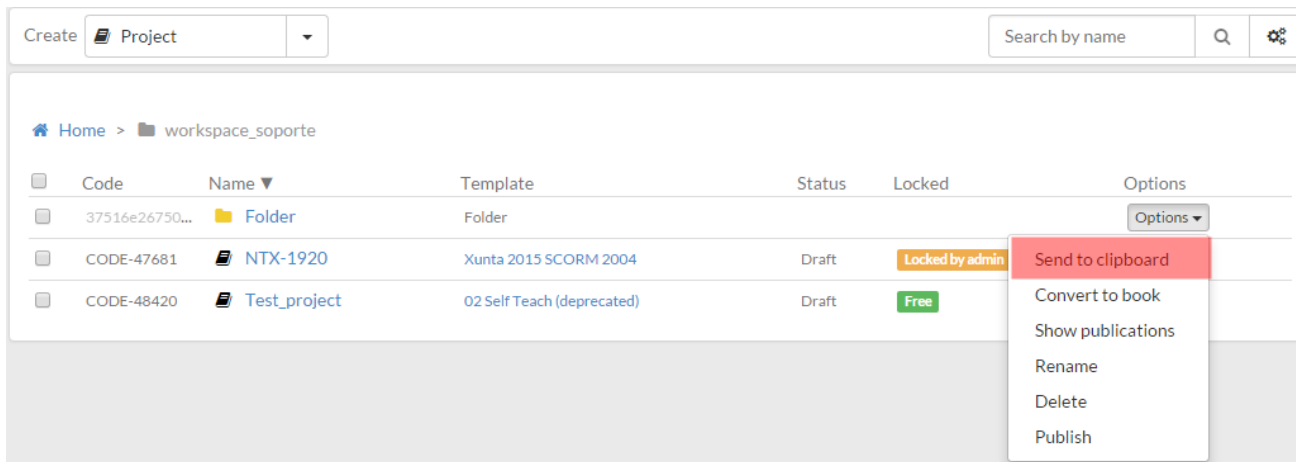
Create Project

Search by name

Home > workspace_soporte

| | Code | Name ▼ | Template | Status | Locked | Options |
|---|---|---|---|---|---|---|
| | 37516e26750... | Folder | Folder | | | Options |
| | CODE-47681 | NTX-1920 | Xunta 2015 SCORM 2004 | Draft | Locked by admin | |
| | CODE-48420 | Test_project | 02 Self Teach (deprecated) | Draft | Free | |

Send to clipboard
Convert to book
Show publications
Rename
Delete
Publish